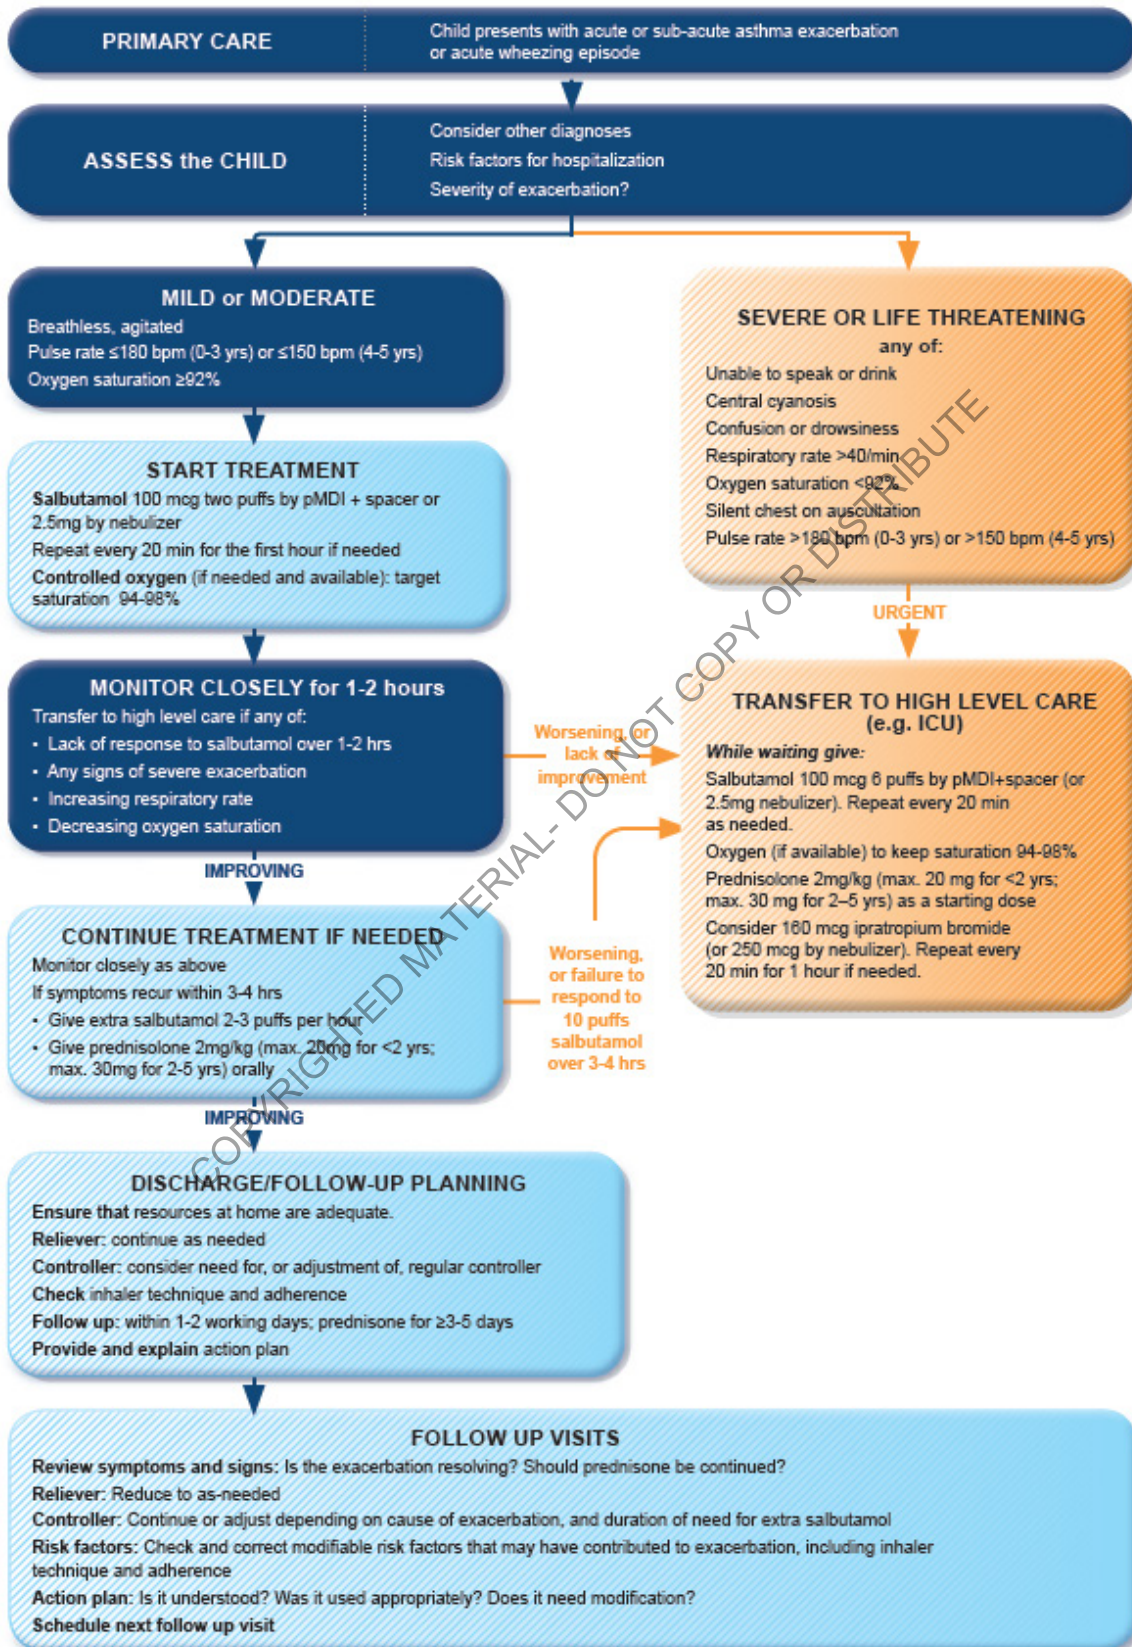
PRIMARY CARE

Child presents with acute or sub-acute asthma exacerbation or acute wheezing episode

ASSESS the CHILD

Consider other diagnoses
Risk factors for hospitalization
Severity of exacerbation?

MILD or MODERATE
Breathless, agitated
Pulse rate ≤180 bpm (0-3 yrs) or ≤150 bpm (4-5 yrs)
Oxygen saturation ≥92%

SEVERE OR LIFE THREATENING
any of:
Unable to speak or drink
Central cyanosis
Confusion or drowsiness
Respiratory rate >40/min
Oxygen saturation <92%
Silent chest on auscultation
Pulse rate >180 bpm (0-3 yrs) or >150 bpm (4-5 yrs)

START TREATMENT
Salbutamol 100 mcg two puffs by pMDI + spacer or 2.5mg by nebulizer
Repeat every 20 min for the first hour if needed
Controlled oxygen (if needed and available): target saturation 94-98%

URGENT

MONITOR CLOSELY for 1-2 hours
Transfer to high level care if any of:
• Lack of response to salbutamol over 1-2 hrs
• Any signs of severe exacerbation
• Increasing respiratory rate
• Decreasing oxygen saturation

Worsening, or lack of improvement

TRANSFER TO HIGH LEVEL CARE (e.g. ICU)
While waiting give:
Salbutamol 100 mcg 6 puffs by pMDI+spacer (or 2.5mg nebulizer). Repeat every 20 min as needed.
Oxygen (if available) to keep saturation 94-98%
Prednisolone 2mg/kg (max. 20 mg for <2 yrs; max. 30 mg for 2–5 yrs) as a starting dose
Consider 160 mcg ipratropium bromide (or 250 mcg by nebulizer). Repeat every 20 min for 1 hour if needed.

IMPROVING

CONTINUE TREATMENT IF NEEDED
Monitor closely as above
If symptoms recur within 3-4 hrs
• Give extra salbutamol 2-3 puffs per hour
• Give prednisolone 2mg/kg (max. 20mg for <2 yrs; max. 30mg for 2-5 yrs) orally

Worsening, or failure to respond to 10 puffs salbutamol over 3-4 hrs

IMPROVING

DISCHARGE/FOLLOW-UP PLANNING
Ensure that resources at home are adequate.
Reliever: continue as needed
Controller: consider need for, or adjustment of, regular controller
Check inhaler technique and adherence
Follow up: within 1-2 working days; prednisone for ≥3-5 days
Provide and explain action plan

FOLLOW UP VISITS
Review symptoms and signs: Is the exacerbation resolving? Should prednisone be continued?
Reliever: Reduce to as-needed
Controller: Continue or adjust depending on cause of exacerbation, and duration of need for extra salbutamol
Risk factors: Check and correct modifiable risk factors that may have contributed to exacerbation, including inhaler technique and adherence
Action plan: Is it understood? Was it used appropriately? Does it need modification?
Schedule next follow up visit

COPYRIGHTED MATERIAL - DO NOT COPY OR DISTRIBUTE